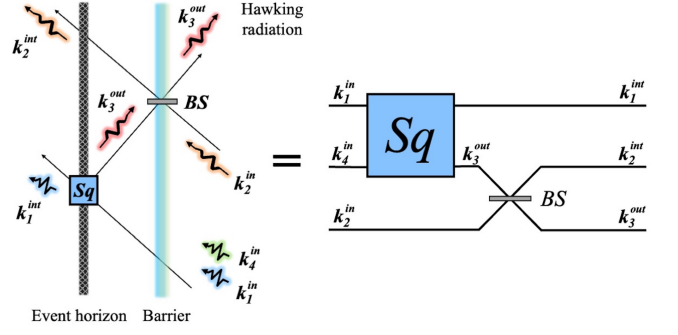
$k_2^{int}$

$k_3^{out}$

Hawking radiation

$k_3^{out}$

BS

Sq

$k_2^{in}$

$k_1^{int}$

$k_4^{in}$

$k_1^{in}$

Event horizon

Barrier

=

$k_1^{in}$

Sq

$k_1^{int}$

$k_4^{in}$

$k_3^{out}$

$k_2^{int}$

BS

$k_2^{in}$

$k_3^{out}$